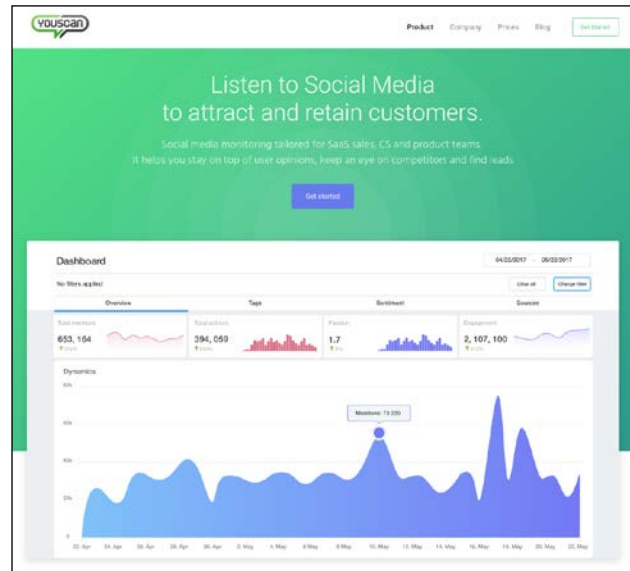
YOUSCAN

Product Company Prices Blog Get Started

Listen to Social Media to attract and retain customers.

Social media monitoring tailored for SaaS sales, CS and product teams. It helps you stay on top of user opinions, keep an eye on competitors and find leads.

Get started

Dashboard

04/22/2017 – 05/22/2017

No filters applied

Clear all Change filter

Overview Tags Sentiment Sources

Total mentions 653, 164

Total authors 394, 059

Passion 1.7

Engagement 2, 107, 100

Dynamics

Mentions: 73,330

80k
60k
40k
20k
0

22. Apr 24. Apr 26. Apr 28. Apr 30. Apr 2. May 4. May 6. May 8. May 10. May 12. May 14. May 16. May 18. May 20. May 22. May